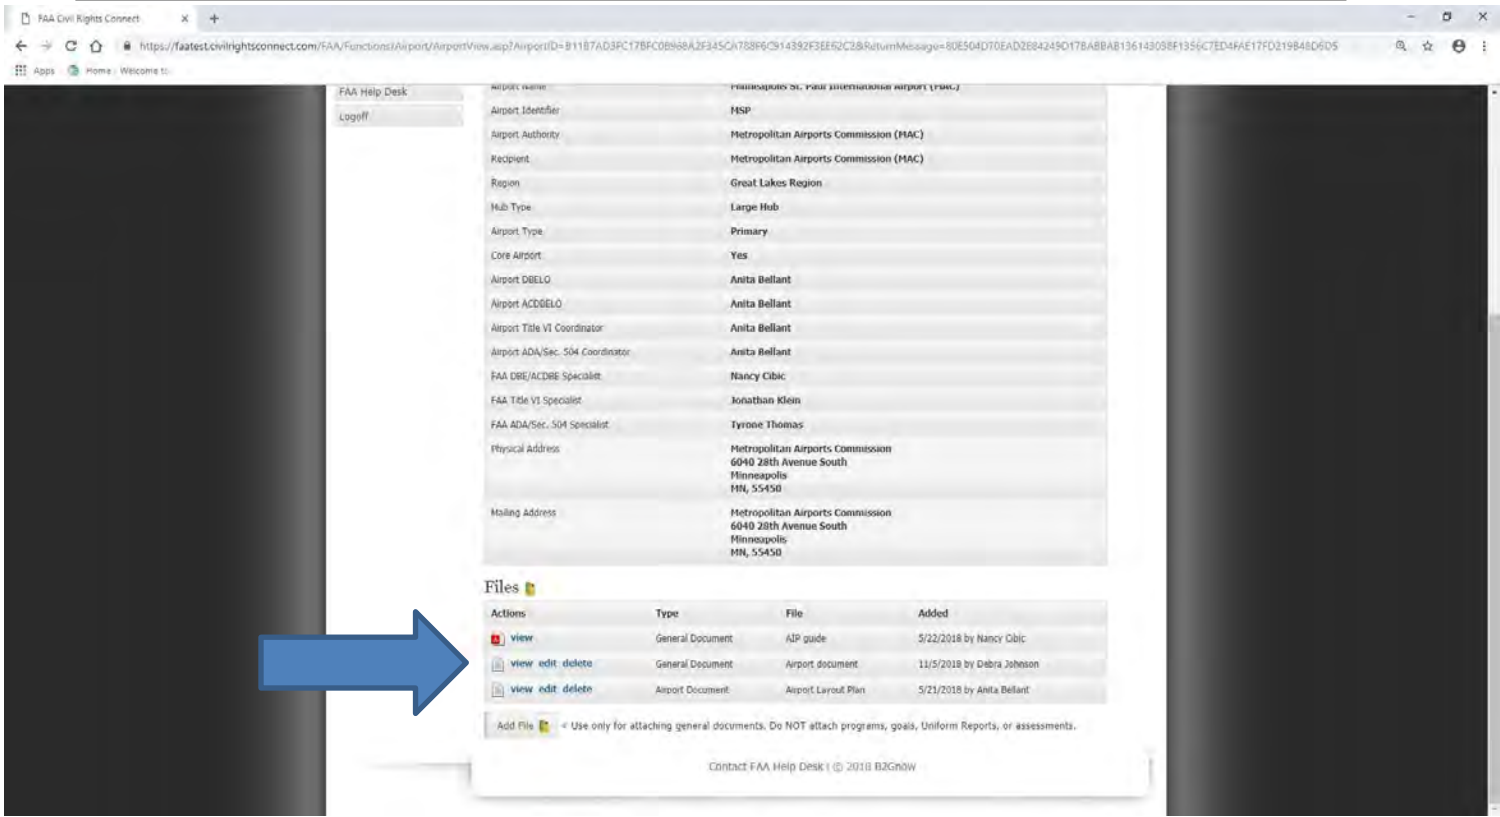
FAA Civil Rights Connect

https://faatest.civilrightsconnect.com/FAA/Functions/Airport/AirportView.asp?AirportID=B1187AD3FC17BFC0B968A2F345CA788F6C914392F3EE62C2&ReturnMessage=80E504D70EAD2E84249D178ABBAB136143058F1356C7ED4FAE17FD219848D6D5

Apps Home | Welcome to

FAA Help Desk
Logoff

| | |
|---|---|
| Airport Name | Minneapolis St. Paul International Airport (MSP) |
| Airport Identifier | MSP |
| Airport Authority | Metropolitan Airports Commission (MAC) |
| Recipient | Metropolitan Airports Commission (MAC) |
| Region | Great Lakes Region |
| Hub Type | Large Hub |
| Airport Type | Primary |
| Core Airport | Yes |
| Airport DBELO | Anita Bellant |
| Airport ACDBELO | Anita Bellant |
| Airport Title VI Coordinator | Anita Bellant |
| Airport ADA/Sec. 504 Coordinator | Anita Bellant |
| FAA DBE/ACDBE Specialist | Nancy Cibic |
| FAA Title VI Specialist | Jonathan Klein |
| FAA ADA/Sec. 504 Specialist | Tyrone Thomas |
| Physical Address | Metropolitan Airports Commission 6040 28th Avenue South Minneapolis MN, 55450 |
| Mailing Address | Metropolitan Airports Commission 6040 28th Avenue South Minneapolis MN, 55450 |

Files

| Actions | Type | File | Added |
|---|---|---|---|
| view | General Document | AIP guide | 5/22/2018 by Nancy Cibic |
| view edit delete | General Document | Airport document | 11/5/2018 by Debra Johnson |
| view edit delete | Airport Document | Airport Layout Plan | 5/21/2018 by Anita Bellant |

Add File < Use only for attaching general documents. Do NOT attach programs, goals, Uniform Reports, or assessments.

Contact FAA Help Desk | © 2018 B2Gnow